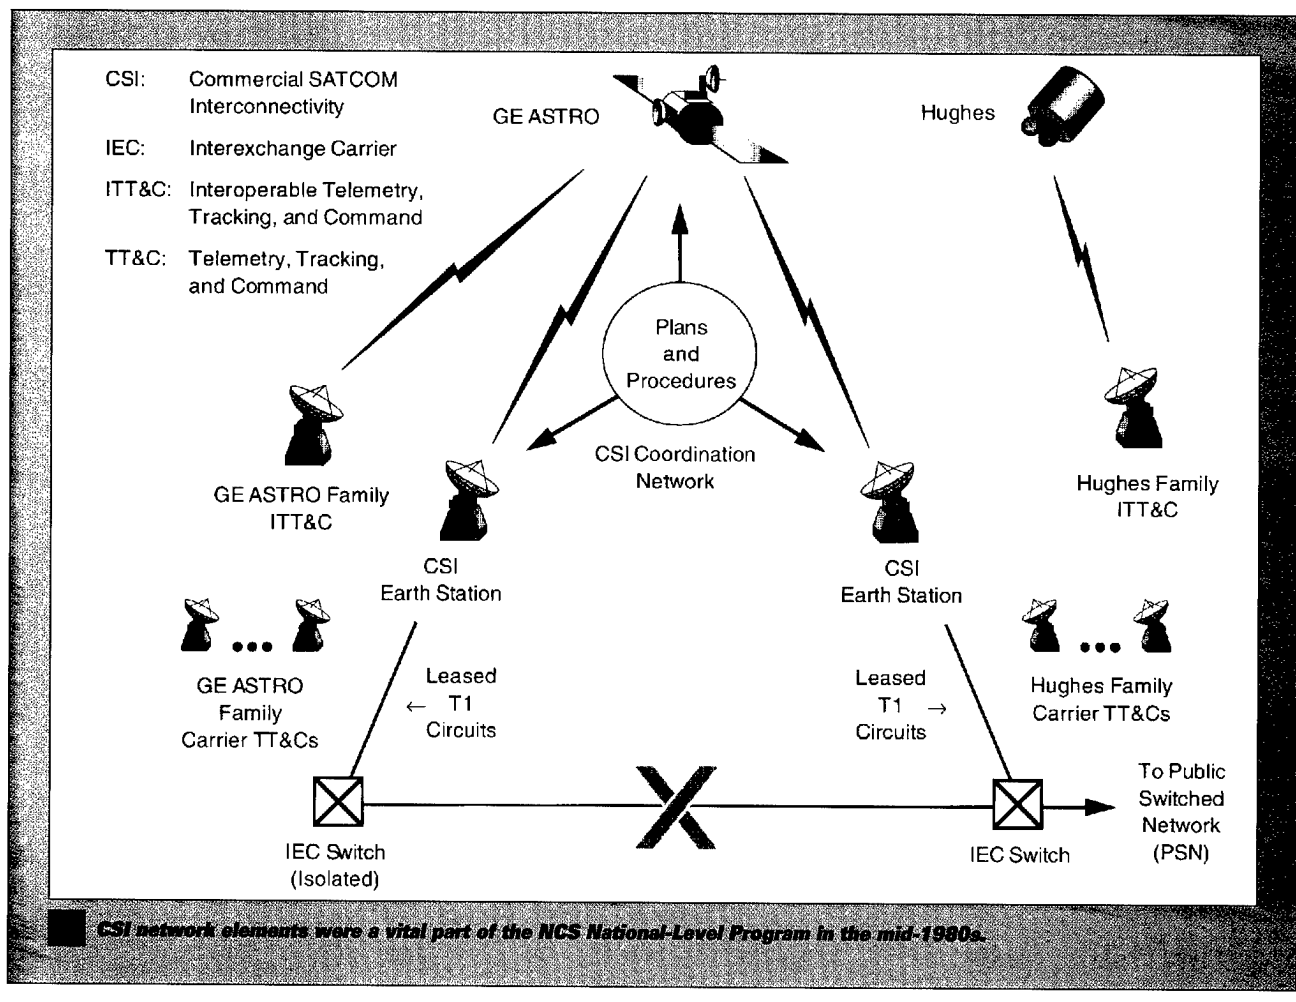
CSI: Commercial SATCOM Interconnectivity

IEC: Interexchange Carrier

ITT&C: Interoperable Telemetry, Tracking, and Command

TT&C: Telemetry, Tracking, and Command

GE ASTRO

Hughes

Plans and Procedures

CSI Coordination Network

GE ASTRO Family ITT&C

CSI Earth Station

CSI Earth Station

Hughes Family ITT&C

GE ASTRO Family Carrier TT&Cs

Leased T1 Circuits

Leased T1 Circuits

Hughes Family Carrier TT&Cs

IEC Switch (Isolated)

IEC Switch

To Public Switched Network (PSN)

CSI network elements were a vital part of the NCS National-Level Program in the mid-1980s.